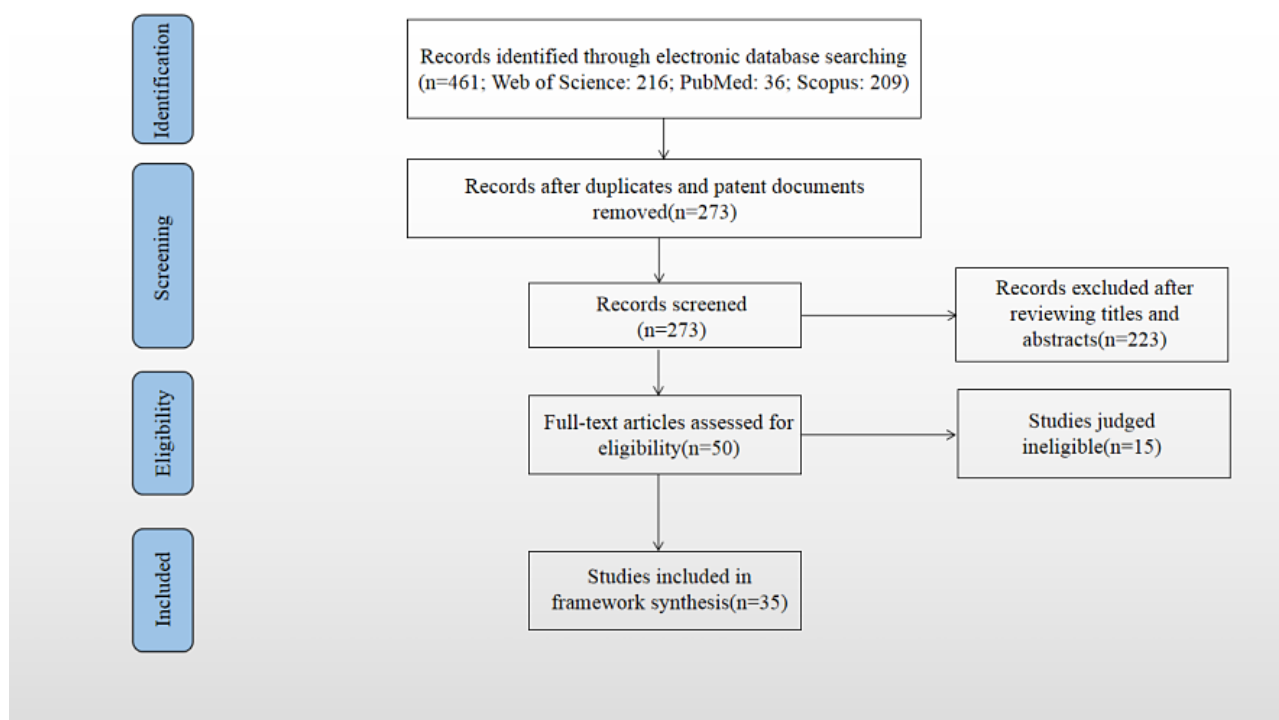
Identification

Records identified through electronic database searching (n=461; Web of Science: 216; PubMed: 36; Scopus: 209)

Screening

Records after duplicates and patent documents removed(n=273)

Records screened (n=273)

Records excluded after reviewing titles and abstracts(n=223)

Eligibility

Full-text articles assessed for eligibility(n=50)

Studies judged ineligible(n=15)

Included

Studies included in framework synthesis(n=35)